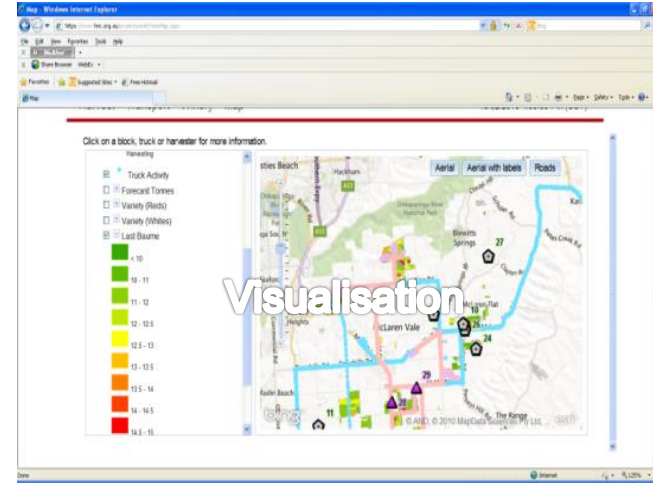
Map - Windows Internet Explorer

https://www.fet.org.au/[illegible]

File Edit View Favorites Tools Help

Share Browser WebEx

Favorites Suggested Sites Free Hotmail

Map

Page Safety Tools

Click on a block, truck or harvester for more information.

Harvesting

Truck Activity

Forecast Tonnes

Variety (Reds)

Variety (Whites)

Last Baume

< 10

10 - 11

11 - 12

12 - 12.5

12.5 - 13

13 - 13.5

13.5 - 14

14 - 14.5

14.5 - 15

Aerial

Aerial with labels

Roads

sties Beach

Hackham

Onkaparinga River National Park

Blewitt Springs

27

McLaren Flat

cLaren Vale

Heights

10

24

29

28

11

The Range

bing

© AND © 2010 MapData Sciences Pty Ltd.

Visualisation

Done

Internet

125%